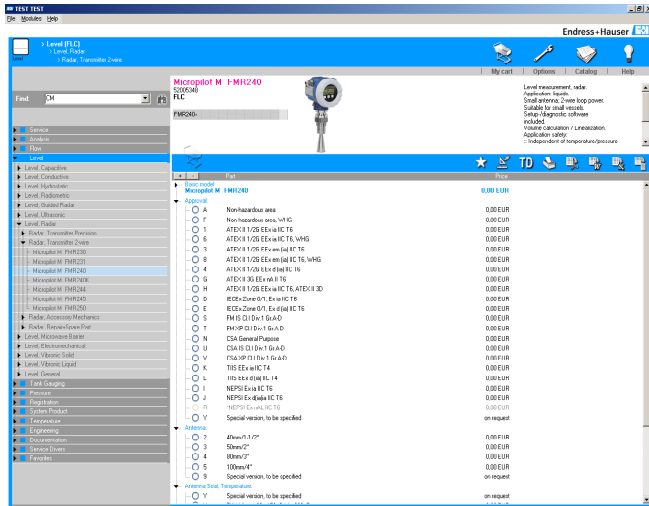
TEST TEST
File Modules Help

Level (FLC)
> Level, Radar
> Radar, Transmitter 2wire
Level

Endress+Hauser

My cart | Options | Catalog | Help

Find: CM

Service
Analysis
Flow
Level
Level, Capacitive
Level, Conductive
Level, Hydrostatic
Level, Radiometric
Level, Guided Radar
Level, Ultrasonic
Level, Radar
Radar, Transmitter Precision
Radar, Transmitter 2wire
Micropilot M FMR230
Micropilot M FMR231
Micropilot M FMR240
Micropilot M FMR240K
Micropilot M FMR244
Micropilot M FMR245
Micropilot M FMR250
Radar, Accessory Mechanics
Radar, Repair/Spare Part
Level, Microwave Barrier
Level, Electromechanical
Level, Vibronic Solid
Level, Vibronic Liquid
Level, General
Tank Gauging
Pressure
Registration
System Product
Temperature
Engineering
Documentation
Service Drivers
Favorites

Micropilot M FMR240
52005348
FLC

FMR240-

Level measurement, radar.
Application: liquids.
Small antenna, 2-wire loop power.
Suitable for small vessels.
Setup/diagnostic software included.
Volume calculation / Linearization.
Application safety:
:: Independent of temperature/pressure

TD

| Part | | Price |
|---|---|---|
| Basic model | | |
| Micropilot M FMR240 | | 0,00 EUR |
| Approval: | | |
| A | Non-hazardous area | 0,00 EUR |
| F | Non-hazardous area, WHG | 0,00 EUR |
| 1 | ATEX II 1/2G EEx ia IIC T6 | 0,00 EUR |
| 6 | ATEX II 1/2G EEx ia IIC T6, WHG | 0,00 EUR |
| 3 | ATEX II 1/2G EEx em (ia) IIC T6 | 0,00 EUR |
| 8 | ATEX II 1/2G EEx em (ia) IIC T6, WHG | 0,00 EUR |
| 4 | ATEX II 1/2G EEx d (ia) IIC T6 | 0,00 EUR |
| G | ATEX II 3G EEx nA II T6 | 0,00 EUR |
| H | ATEX II 1/2G EEx ia IIC T6, ATEX II 3D | 0,00 EUR |
| D | IECEx Zone 0/1, Ex ia IIC T6 | 0,00 EUR |
| E | IECEx Zone 0/1, Ex d (ia) IIC T6 | 0,00 EUR |
| S | FM IS Cl.I Div.1 Gr.A-D | 0,00 EUR |
| T | FM XP Cl.I Div.1 Gr.A-D | 0,00 EUR |
| N | CSA General Purpose | 0,00 EUR |
| U | CSA IS Cl.I Div.1 Gr.A-D | 0,00 EUR |
| V | CSA XP Cl.I Div.1 Gr.A-D | 0,00 EUR |
| K | TIIS EEx ia IIC T4 | 0,00 EUR |
| L | TIIS EEx d(ia) IIC T4 | 0,00 EUR |
| I | NEPSI Ex ia IIC T6 | 0,00 EUR |
| J | NEPSI Ex d(ia)ia IIC T6 | 0,00 EUR |
| R | NEPSI Ex nAL IIC T6 | 0,00 EUR |
| Y | Special version, to be specified | on request |
| Antenna: | | |
| 2 | 40mm/1-1/2" | 0,00 EUR |
| 3 | 50mm/2" | 0,00 EUR |
| 4 | 80mm/3" | 0,00 EUR |
| 5 | 100mm/4" | 0,00 EUR |
| 9 | Special version, to be specified | on request |
| Antenna Seal, Temperature: | | |
| Y | Special version, to be specified | on request |